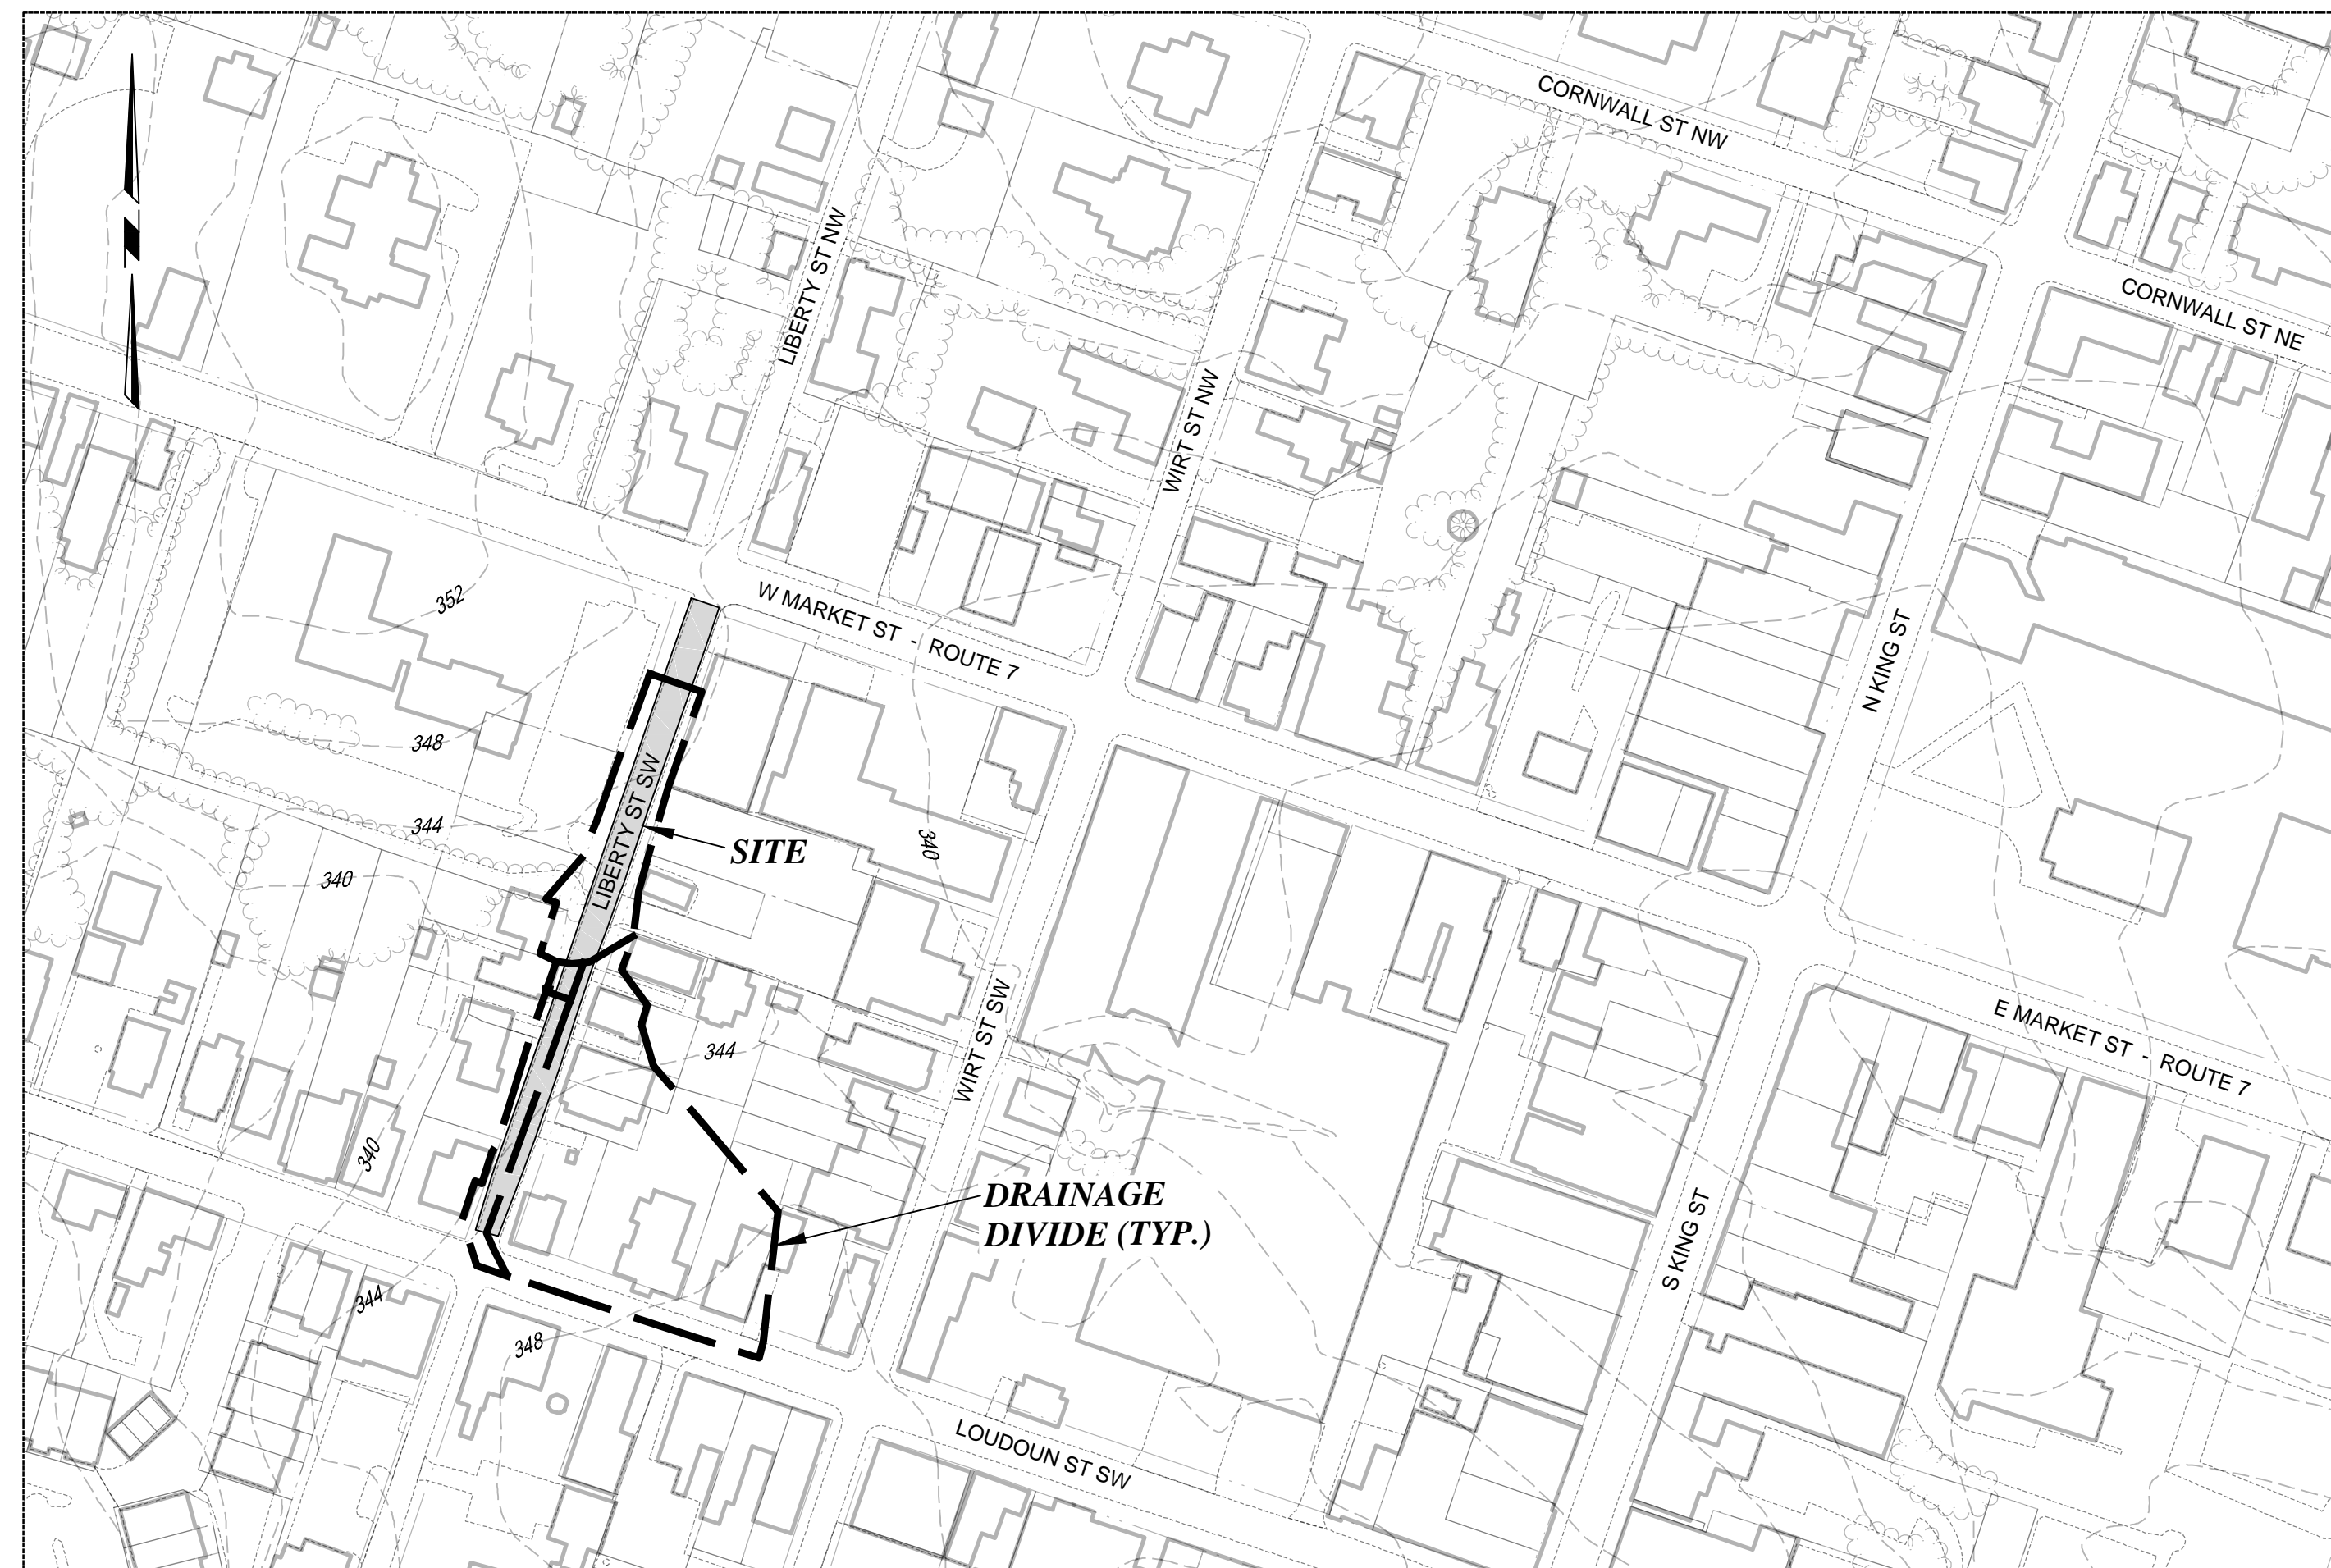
CORNWALL ST NW

CORNWALL ST NE

LIBERTY ST NW

WIRT ST NW

W MARKET ST - ROUTE 7

N KING ST

352

348

344

340

LIBERTY ST SW

SITE

340

344

WIRT ST SW

E MARKET ST - ROUTE 7

340

DRAINAGE DIVIDE (TYP.)

S KING ST

344

348

LOUDOUN ST SW